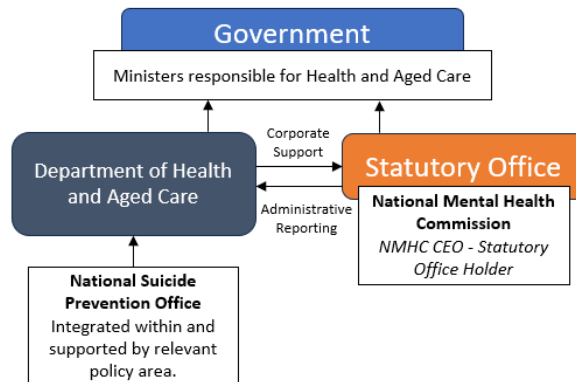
Government

Ministers responsible for Health and Aged Care

Department of Health and Aged Care

Corporate Support

Administrative Reporting

Statutory Office

**National Mental Health Commission**
*NMHC CEO - Statutory Office Holder*

**National Suicide Prevention Office**
Integrated within and supported by relevant policy area.